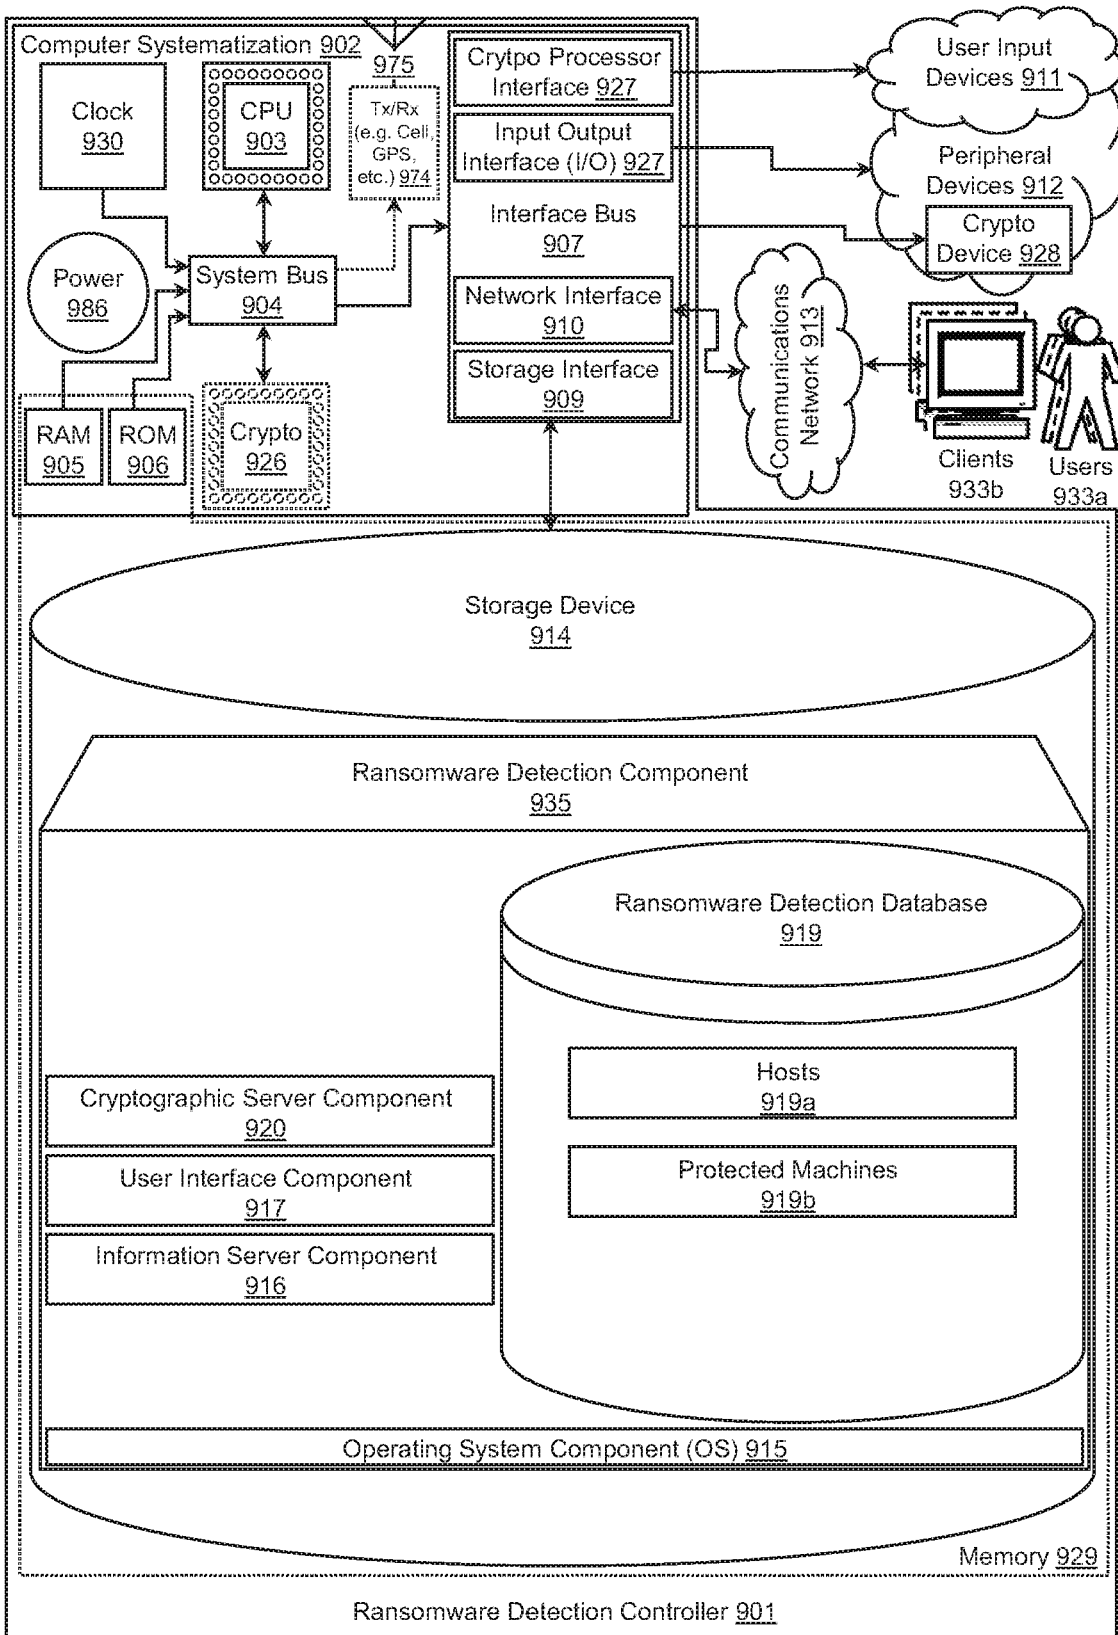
Computer Systematization 902

975

Clock
930

CPU
903

Tx/Rx
(e.g. Cell, GPS, etc.) 974

Crytpo Processor Interface 927

Input Output Interface (I/O) 927

Interface Bus
907

Network Interface
910

Storage Interface
909

User Input Devices 911

Peripheral Devices 912

Crypto Device 928

Communications Network 913

Power
986

System Bus
904

RAM
905

ROM
906

Crypto
926

Clients
933b

Users
933a

Storage Device
914

Ransomware Detection Component
935

Ransomware Detection Database
919

Hosts
919a

Protected Machines
919b

Cryptographic Server Component
920

User Interface Component
917

Information Server Component
916

Operating System Component (OS) 915

Memory 929

Ransomware Detection Controller 901